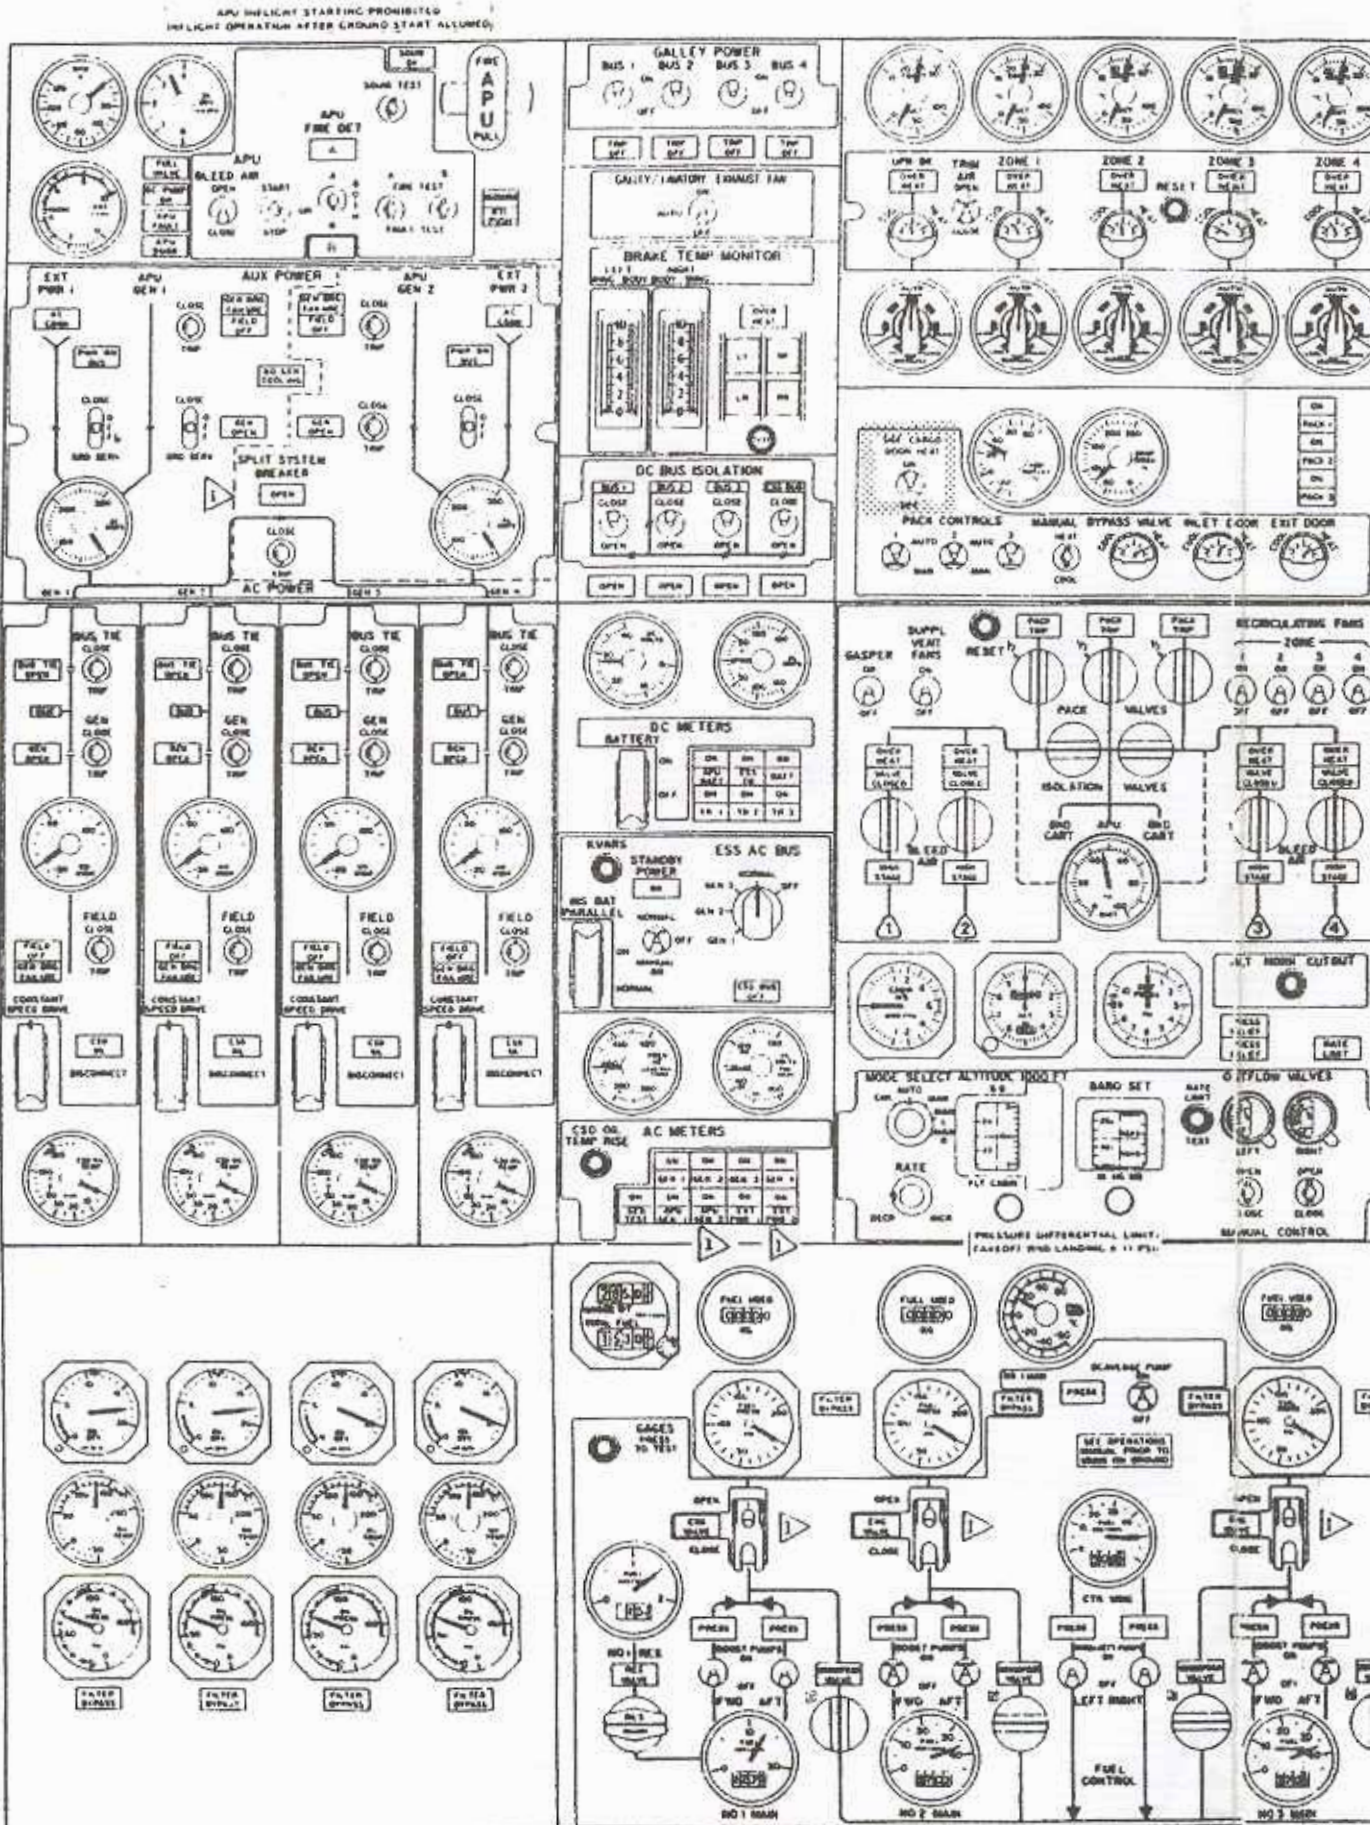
APU INFLIGHT STARTING PROHIBITED
INFLIGHT OPERATION AFTER GROUND START ALLOWED

APU FIRE DET
SQUIB TEST
FIRE APU PULL
APU
BLEED AIR
OPEN
CLOSE
START
STOP
FIRE TEST
FAULT TEST

EXT PWR 1
APU GEN 1
AUX POWER
APU GEN 2
EXT PWR 2
CLOSE
TRIP
SPLIT SYSTEM BREAKER
OPEN
CLOSE
AC POWER

GALLEY POWER
BUS 1 BUS 2 BUS 3 BUS 4
ON
OFF
GALLEY / LAVATORY EXHAUST FAN
AUTO
BRAKE TEMP MONITOR
DC BUS ISOLATION
CLOSE
OPEN

UPR DK
TRIM AIR
ZONE 1
ZONE 2
ZONE 3
ZONE 4
OVER HEAT
RESET
PACK CONTROLS
MANUAL BYPASS VALVE
INLET DOOR
EXIT DOOR
AUTO
MAN
HEAT
COOL

BUS TIE
CLOSE
TRIP
GEN
FIELD
CONSTANT SPEED DRIVE
DISCONNECT

DC METERS
BATTERY
ON
OFF
KVARS
STANDBY POWER
ESS AC BUS
NORMAL
OFF
ESS BUS OFF
CSD OIL TEMP RISE
AC METERS

GASPER
SUPPL VENT FANS
RESET
PACK VALVES
ISOLATION VALVES
RECIRCULATING FANS
ZONE
1 2 3 4
ON
OFF
BLEED AIR
APU
GND CART
ALT HORN CUTOUT
MODE SELECT ALTITUDE 1000 FT
AUTO
MAN
BARO SET
RATE LIMIT
OUTFLOW VALVES
RATE
DECR
INCR
TEST
OPEN
CLOSE
MANUAL CONTROL
PRESSURE DIFFERENTIAL LIMIT. TAKEOFF AND LANDING 0.11 PSI

FILTER BYPASS
FUEL USED
GAGES PRESS TO TEST
SCAVENGE PUMP
OFF
FILTER BYPASS
PRESS
OPEN
CLOSE
BOOST PUMPS
ON
OFF
FWD AFT
LEFT RIGHT
FUEL CONTROL
CTR WING
NO 1 RES
NO 1 MAIN
NO 2 MAIN
NO 3 MAIN